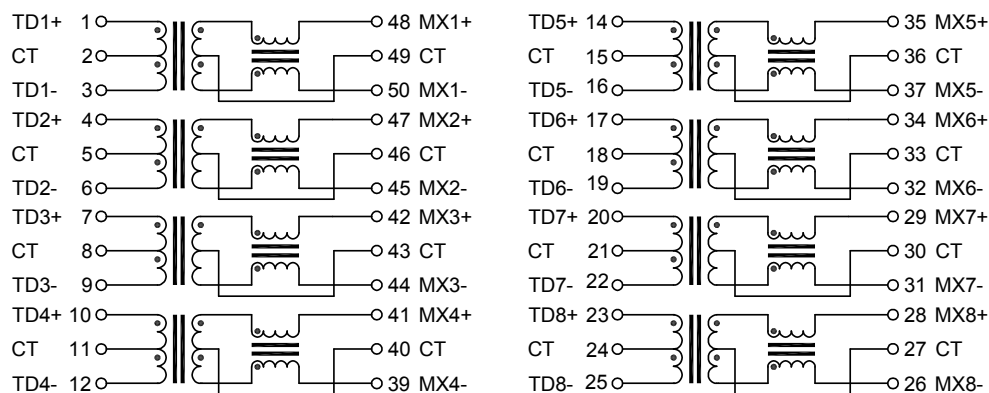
TD1+ 1
CT 2
TD1- 3
48 MX1+
49 CT
50 MX1-

TD2+ 4
CT 5
TD2- 6
47 MX2+
46 CT
45 MX2-

TD3+ 7
CT 8
TD3- 9
42 MX3+
43 CT
44 MX3-

TD4+ 10
CT 11
TD4- 12
41 MX4+
40 CT
39 MX4-

TD5+ 14
CT 15
TD5- 16
35 MX5+
36 CT
37 MX5-

TD6+ 17
CT 18
TD6- 19
34 MX6+
33 CT
32 MX6-

TD7+ 20
CT 21
TD7- 22
29 MX7+
30 CT
31 MX7-

TD8+ 23
CT 24
TD8- 25
28 MX8+
27 CT
26 MX8-